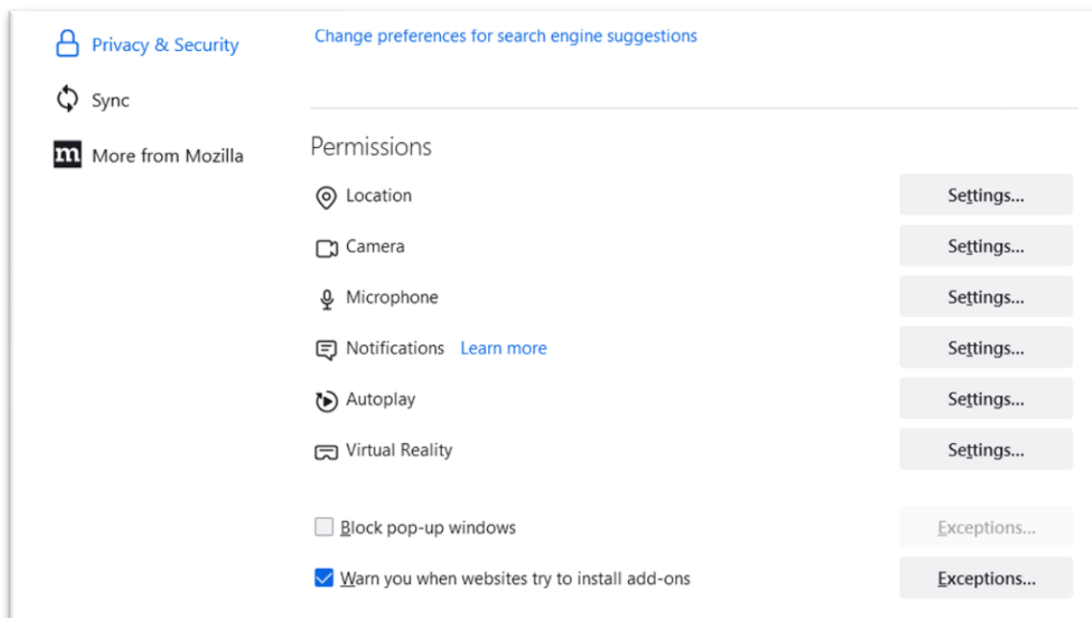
Privacy & Security

Sync

m More from Mozilla

Change preferences for search engine suggestions

Permissions

Location Settings...

Camera Settings...

Microphone Settings...

Notifications Learn more Settings...

Autoplay Settings...

Virtual Reality Settings...

Block pop-up windows Exceptions...

Warn you when websites try to install add-ons Exceptions...